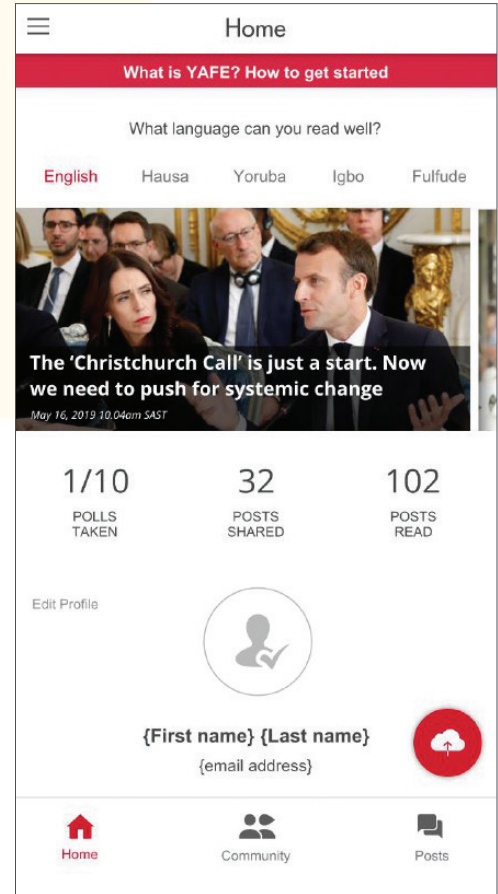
Home

What is YAFE? How to get started

What language can you read well?

English Hausa Yoruba Igbo Fulfude

The 'Christchurch Call' is just a start. Now we need to push for systemic change

May 16, 2019 10.04am SAST

1/10
POLLS TAKEN

32
POSTS SHARED

102
POSTS READ

Edit Profile

{First name} {Last name}
{email address}

Home Community Posts